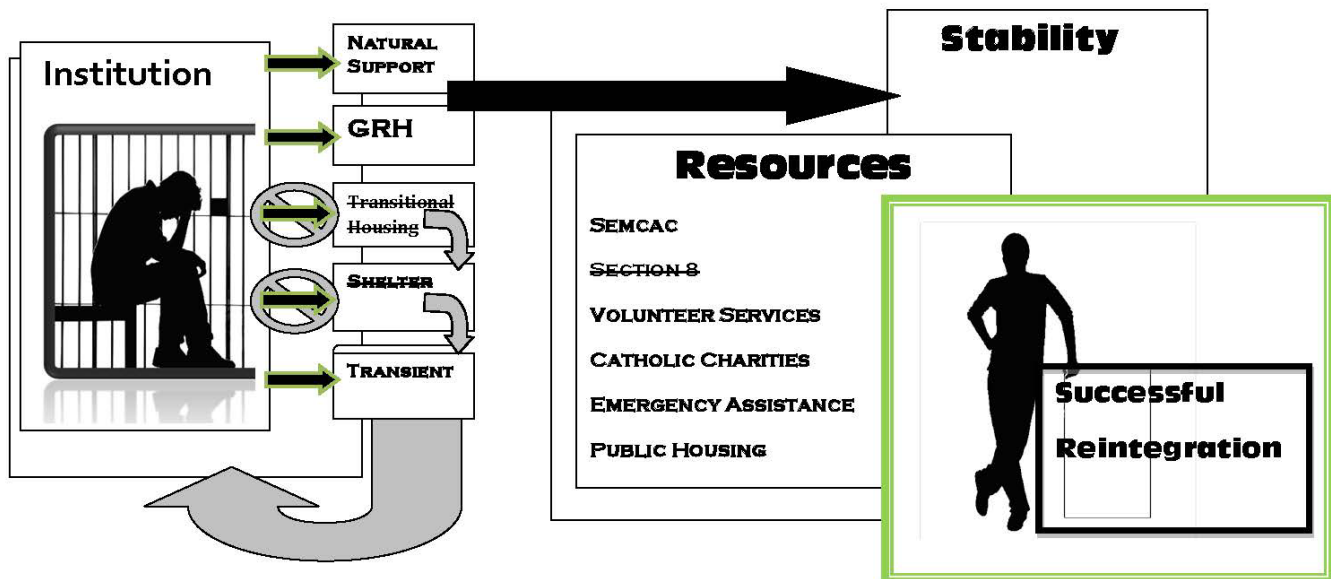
Institution

Natural Support

GRH

~~Transitional Housing~~

~~Shelter~~

Transient

Stability

Resources

Semcac

~~Section 8~~

Volunteer Services

Catholic Charities

Emergency Assistance

Public Housing

Successful Reintegration